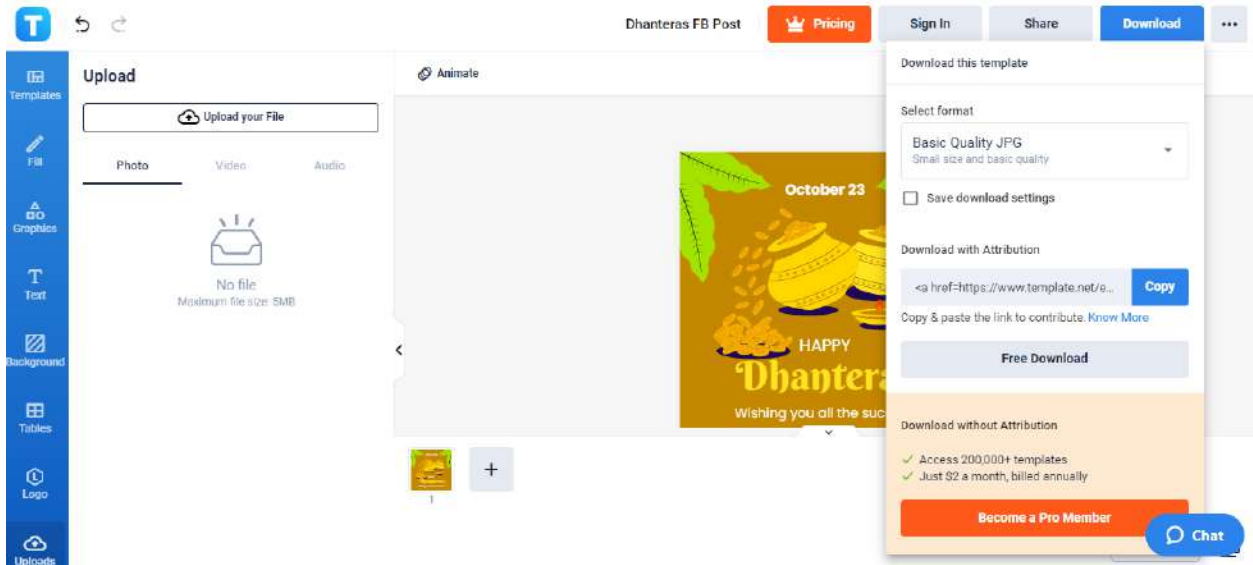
T

Dhanteras FB Post

Pricing

Sign In

Share

Download

...

Templates

Fill

Graphics

Text

Background

Tables

Logo

Uploads

Upload

Upload your File

Photo

Video

Audio

No file

Maximum file size: 5MB

Animate

October 23

HAPPY

Dhanter

Wishing you all the suc

1

+

Download this template

Select format

Basic Quality JPG

Small size and basic quality

Save download settings

Download with Attribution

<a href=https://www.template.net/e...

Copy

Copy & paste the link to contribute. Know More

Free Download

Download without Attribution

✓ Access 200,000+ templates

✓ Just $2 a month, billed annually

Become a Pro Member

Chat